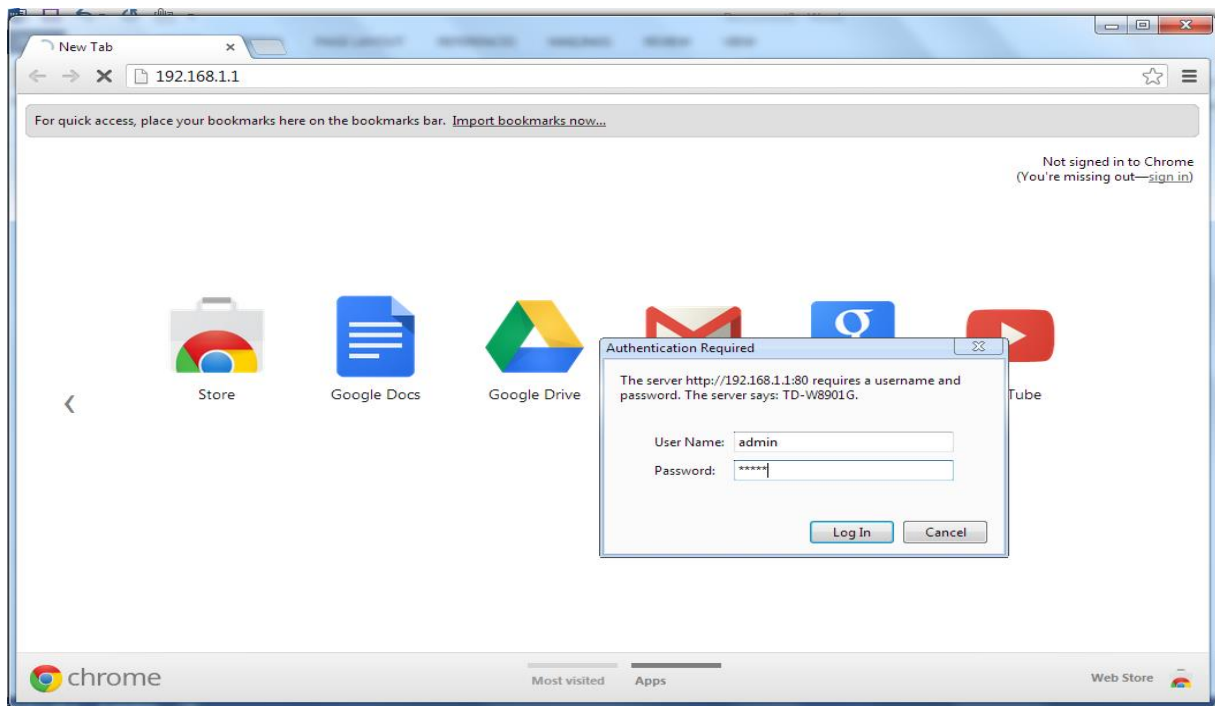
New Tab ×

192.168.1.1

For quick access, place your bookmarks here on the bookmarks bar. Import bookmarks now...

Not signed in to Chrome
(You're missing out—sign in)

Store

Google Docs

Google Drive

Tube

Authentication Required

The server http://192.168.1.1:80 requires a username and password. The server says: TD-W8901G.

User Name: admin

Password: *****

Log In

Cancel

chrome

Most visited

Apps

Web Store